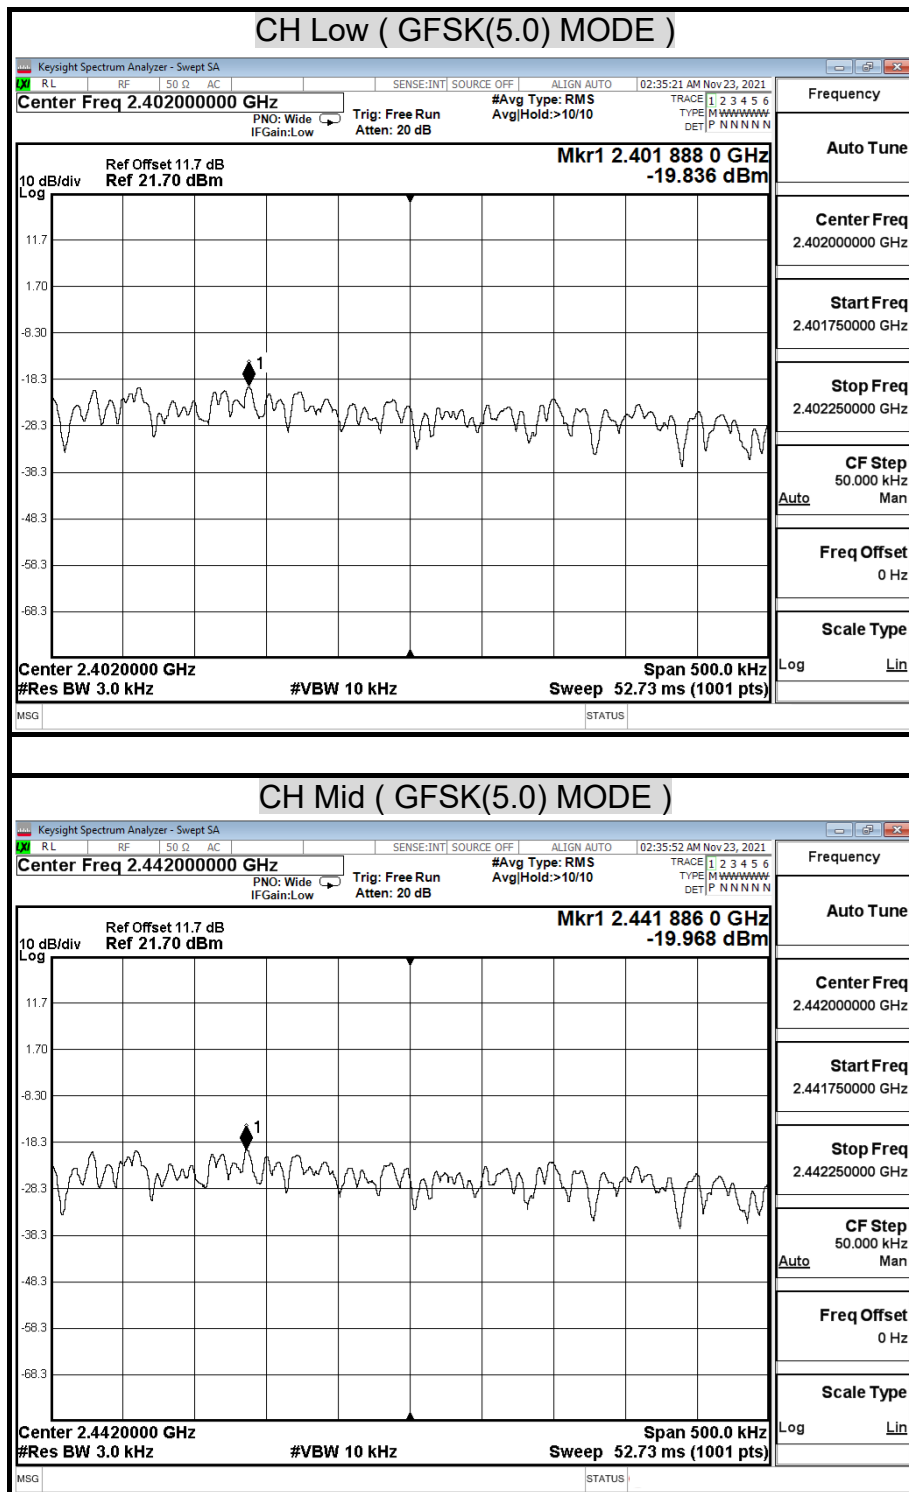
CH Low ( GFSK(5.0) MODE )

Keysight Spectrum Analyzer - Swept SA

RL RF 50 Ω AC SENSE:INT SOURCE OFF ALIGN AUTO 02:35:21 AM Nov 23, 2021

Center Freq 2.402000000 GHz

PNO: Wide IFGain:Low

Trig: Free Run Atten: 20 dB

#Avg Type: RMS Avg|Hold:>10/10

TRACE 1 2 3 4 5 6 TYPE M WWWWW DET P N N N N N

Frequency

Ref Offset 11.7 dB
10 dB/div Ref 21.70 dBm
Log

Mkr1 2.401 888 0 GHz
-19.836 dBm

11.7
1.70
-8.30
-18.3
-28.3
-38.3
-48.3
-58.3
-68.3

1

Center 2.4020000 GHz
#Res BW 3.0 kHz #VBW 10 kHz
Span 500.0 kHz
Sweep 52.73 ms (1001 pts)

MSG STATUS

Auto Tune

Center Freq
2.402000000 GHz

Start Freq
2.401750000 GHz

Stop Freq
2.402250000 GHz

CF Step
50.000 kHz
Auto Man

Freq Offset
0 Hz

Scale Type
Log Lin

CH Mid ( GFSK(5.0) MODE )

Keysight Spectrum Analyzer - Swept SA

RL RF 50 Ω AC SENSE:INT SOURCE OFF ALIGN AUTO 02:35:52 AM Nov 23, 2021

Center Freq 2.442000000 GHz

PNO: Wide IFGain:Low

Trig: Free Run Atten: 20 dB

#Avg Type: RMS Avg|Hold:>10/10

TRACE 1 2 3 4 5 6 TYPE M WWWWW DET P N N N N N

Frequency

Ref Offset 11.7 dB
10 dB/div Ref 21.70 dBm
Log

Mkr1 2.441 886 0 GHz
-19.968 dBm

11.7
1.70
-8.30
-18.3
-28.3
-38.3
-48.3
-58.3
-68.3

1

Center 2.4420000 GHz
#Res BW 3.0 kHz #VBW 10 kHz
Span 500.0 kHz
Sweep 52.73 ms (1001 pts)

MSG STATUS

Auto Tune

Center Freq
2.442000000 GHz

Start Freq
2.441750000 GHz

Stop Freq
2.442250000 GHz

CF Step
50.000 kHz
Auto Man

Freq Offset
0 Hz

Scale Type
Log Lin